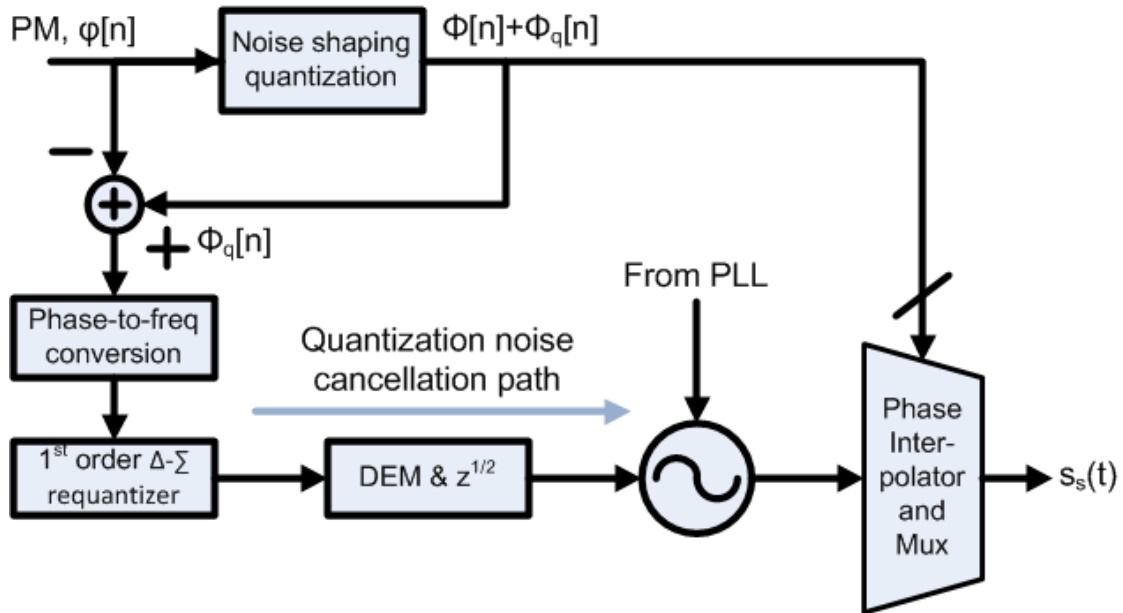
PM, φ[n]

Noise shaping quantization

Φ[n]+$Φ_q$[n]

−

+

+ $Φ_q$[n]

Phase-to-freq conversion

Quantization noise cancellation path

From PLL

$1^{st}$ order Δ-∑ requantizer

DEM & $z^{1/2}$

Phase Inter-polator and Mux

$s_s(t)$